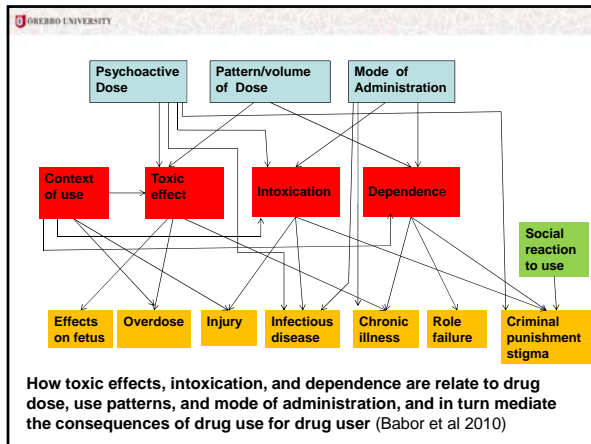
OREBRO UNIVERSITY

Psychoactive Dose

Pattern/volume of Dose

Mode of Administration

Context of use

Toxic effect

Intoxication

Dependence

Social reaction to use

Effects on fetus

Overdose

Injury

Infectious disease

Chronic illness

Role failure

Criminal punishment stigma

How toxic effects, intoxication, and dependence are relate to drug dose, use patterns, and mode of administration, and in turn mediate the consequences of drug use for drug user (Babor et al 2010)